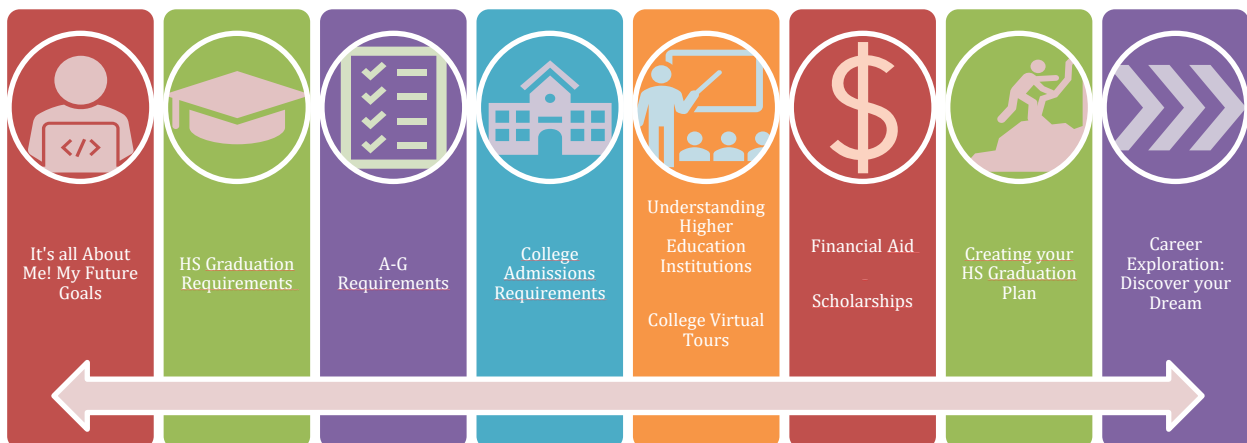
It's all About Me! My Future Goals

HS Graduation Requirements

A-G Requirements

College Admissions Requirements

Understanding Higher Education Institutions

College Virtual Tours

Financial Aid

Scholarships

Creating your HS Graduation Plan

Career Exploration: Discover your Dream